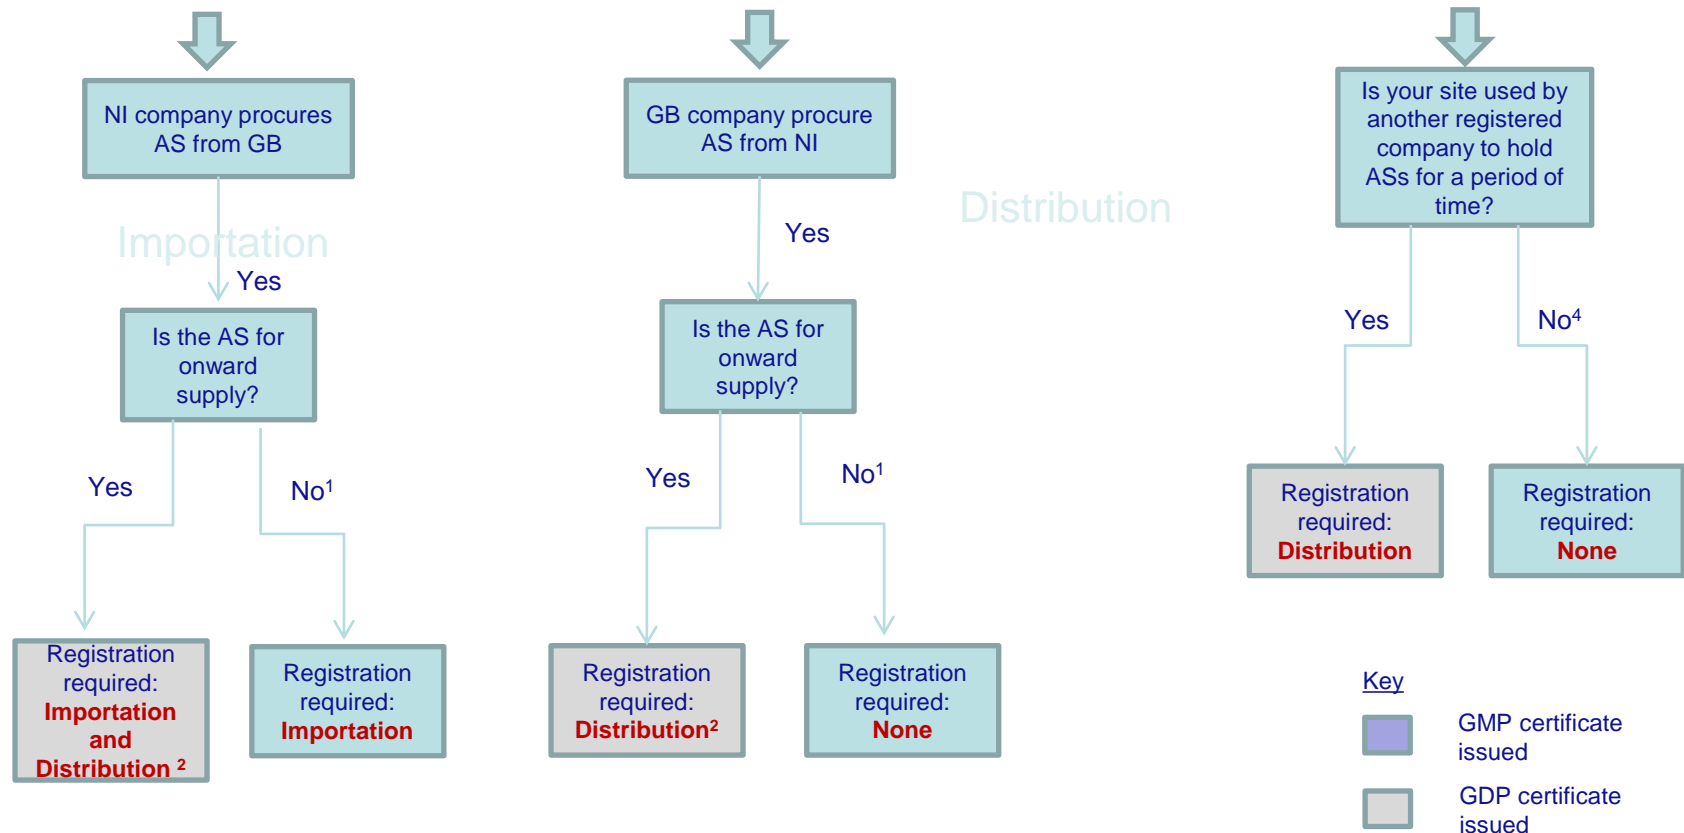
NI company procures AS from GB

Importation

Yes

Is the AS for onward supply?

Yes

No$^1$

Registration required: Importation and Distribution $^2$

Registration required: Importation

GB company procure AS from NI

Yes

Is the AS for onward supply?

Yes

No$^1$

Registration required: Distribution$^2$

Registration required: None

Distribution

Is your site used by another registered company to hold ASs for a period of time?

Yes

No$^4$

Registration required: Distribution

Registration required: None

Key

GMP certificate issued

GDP certificate issued